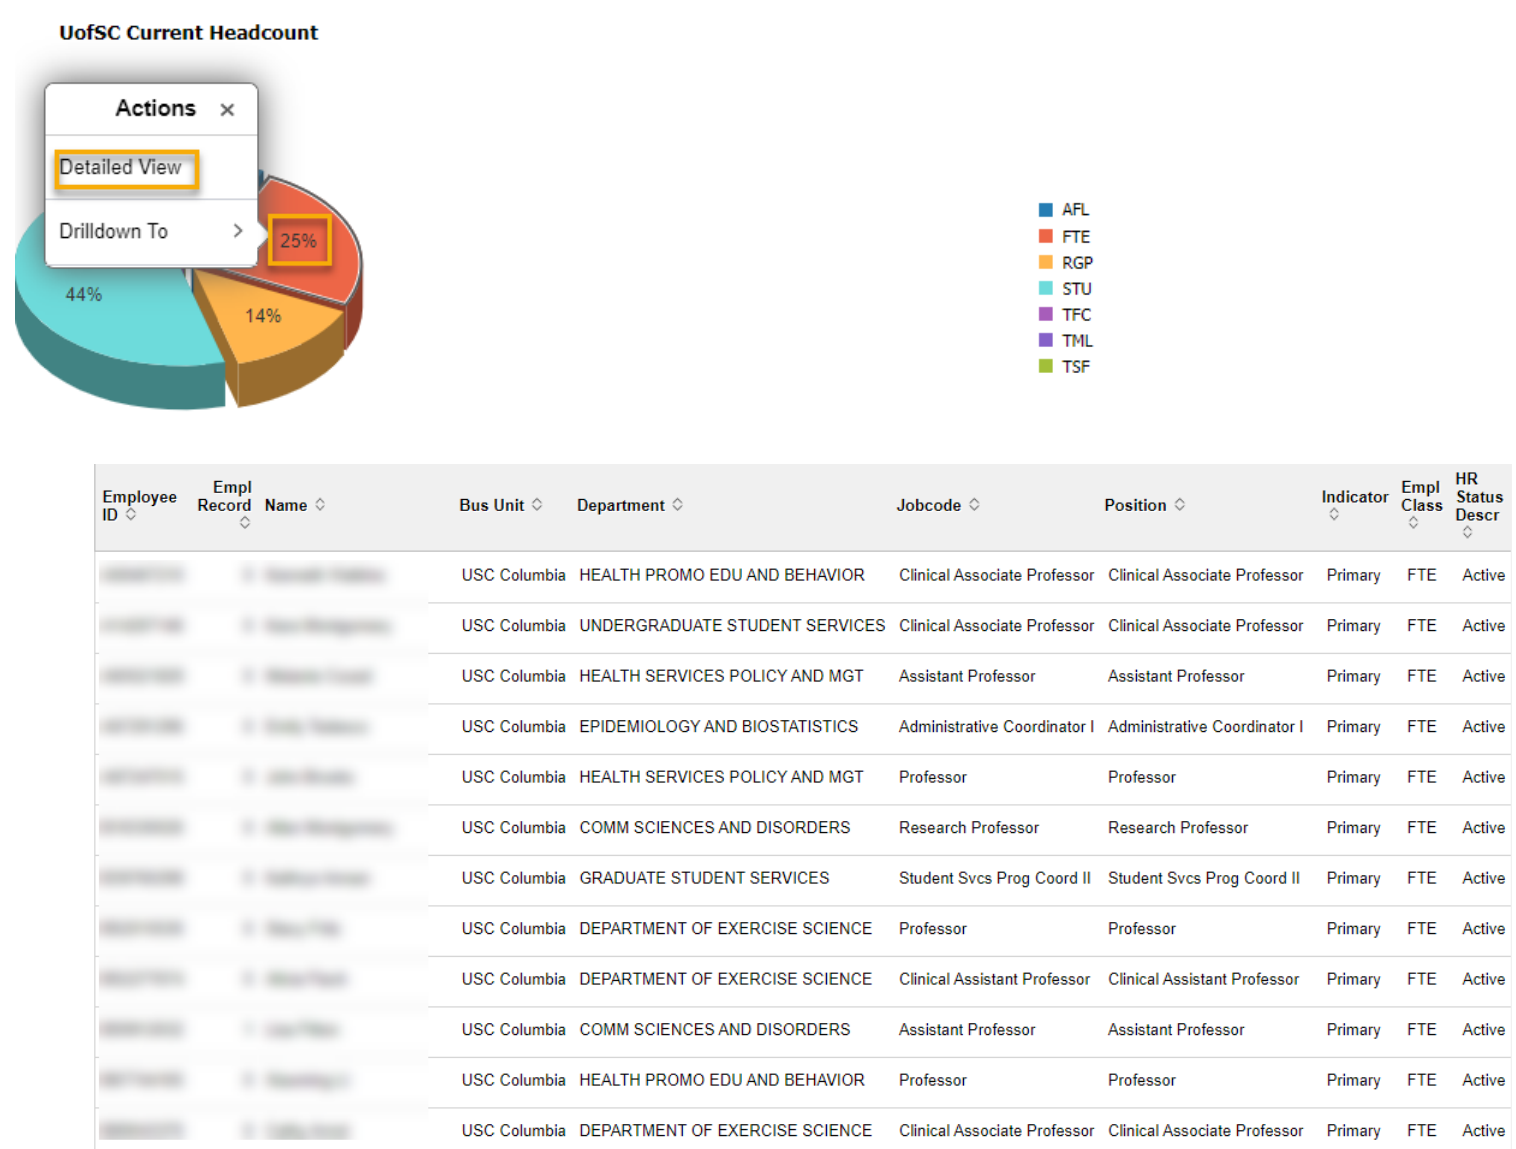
UofSC Current Headcount

Actions ×

Detailed View

Drilldown To >

25%

44%

14%

AFL
FTE
RGP
STU
TFC
TML
TSF

| Employee ID | Empl Record | Name | Bus Unit | Department | Jobcode | Position | Indicator | Empl Class | HR Status Descr |
|---|---|---|---|---|---|---|---|---|---|
| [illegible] | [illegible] | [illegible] | USC Columbia | HEALTH PROMO EDU AND BEHAVIOR | Clinical Associate Professor | Clinical Associate Professor | Primary | FTE | Active |
| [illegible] | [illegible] | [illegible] | USC Columbia | UNDERGRADUATE STUDENT SERVICES | Clinical Associate Professor | Clinical Associate Professor | Primary | FTE | Active |
| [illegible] | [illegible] | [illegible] | USC Columbia | HEALTH SERVICES POLICY AND MGT | Assistant Professor | Assistant Professor | Primary | FTE | Active |
| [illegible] | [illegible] | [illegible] | USC Columbia | EPIDEMIOLOGY AND BIOSTATISTICS | Administrative Coordinator I | Administrative Coordinator I | Primary | FTE | Active |
| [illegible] | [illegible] | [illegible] | USC Columbia | HEALTH SERVICES POLICY AND MGT | Professor | Professor | Primary | FTE | Active |
| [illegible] | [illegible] | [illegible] | USC Columbia | COMM SCIENCES AND DISORDERS | Research Professor | Research Professor | Primary | FTE | Active |
| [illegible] | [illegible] | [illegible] | USC Columbia | GRADUATE STUDENT SERVICES | Student Svcs Prog Coord II | Student Svcs Prog Coord II | Primary | FTE | Active |
| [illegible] | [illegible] | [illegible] | USC Columbia | DEPARTMENT OF EXERCISE SCIENCE | Professor | Professor | Primary | FTE | Active |
| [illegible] | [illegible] | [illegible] | USC Columbia | DEPARTMENT OF EXERCISE SCIENCE | Clinical Assistant Professor | Clinical Assistant Professor | Primary | FTE | Active |
| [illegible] | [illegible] | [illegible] | USC Columbia | COMM SCIENCES AND DISORDERS | Assistant Professor | Assistant Professor | Primary | FTE | Active |
| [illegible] | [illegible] | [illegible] | USC Columbia | HEALTH PROMO EDU AND BEHAVIOR | Professor | Professor | Primary | FTE | Active |
| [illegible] | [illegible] | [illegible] | USC Columbia | DEPARTMENT OF EXERCISE SCIENCE | Clinical Associate Professor | Clinical Associate Professor | Primary | FTE | Active |